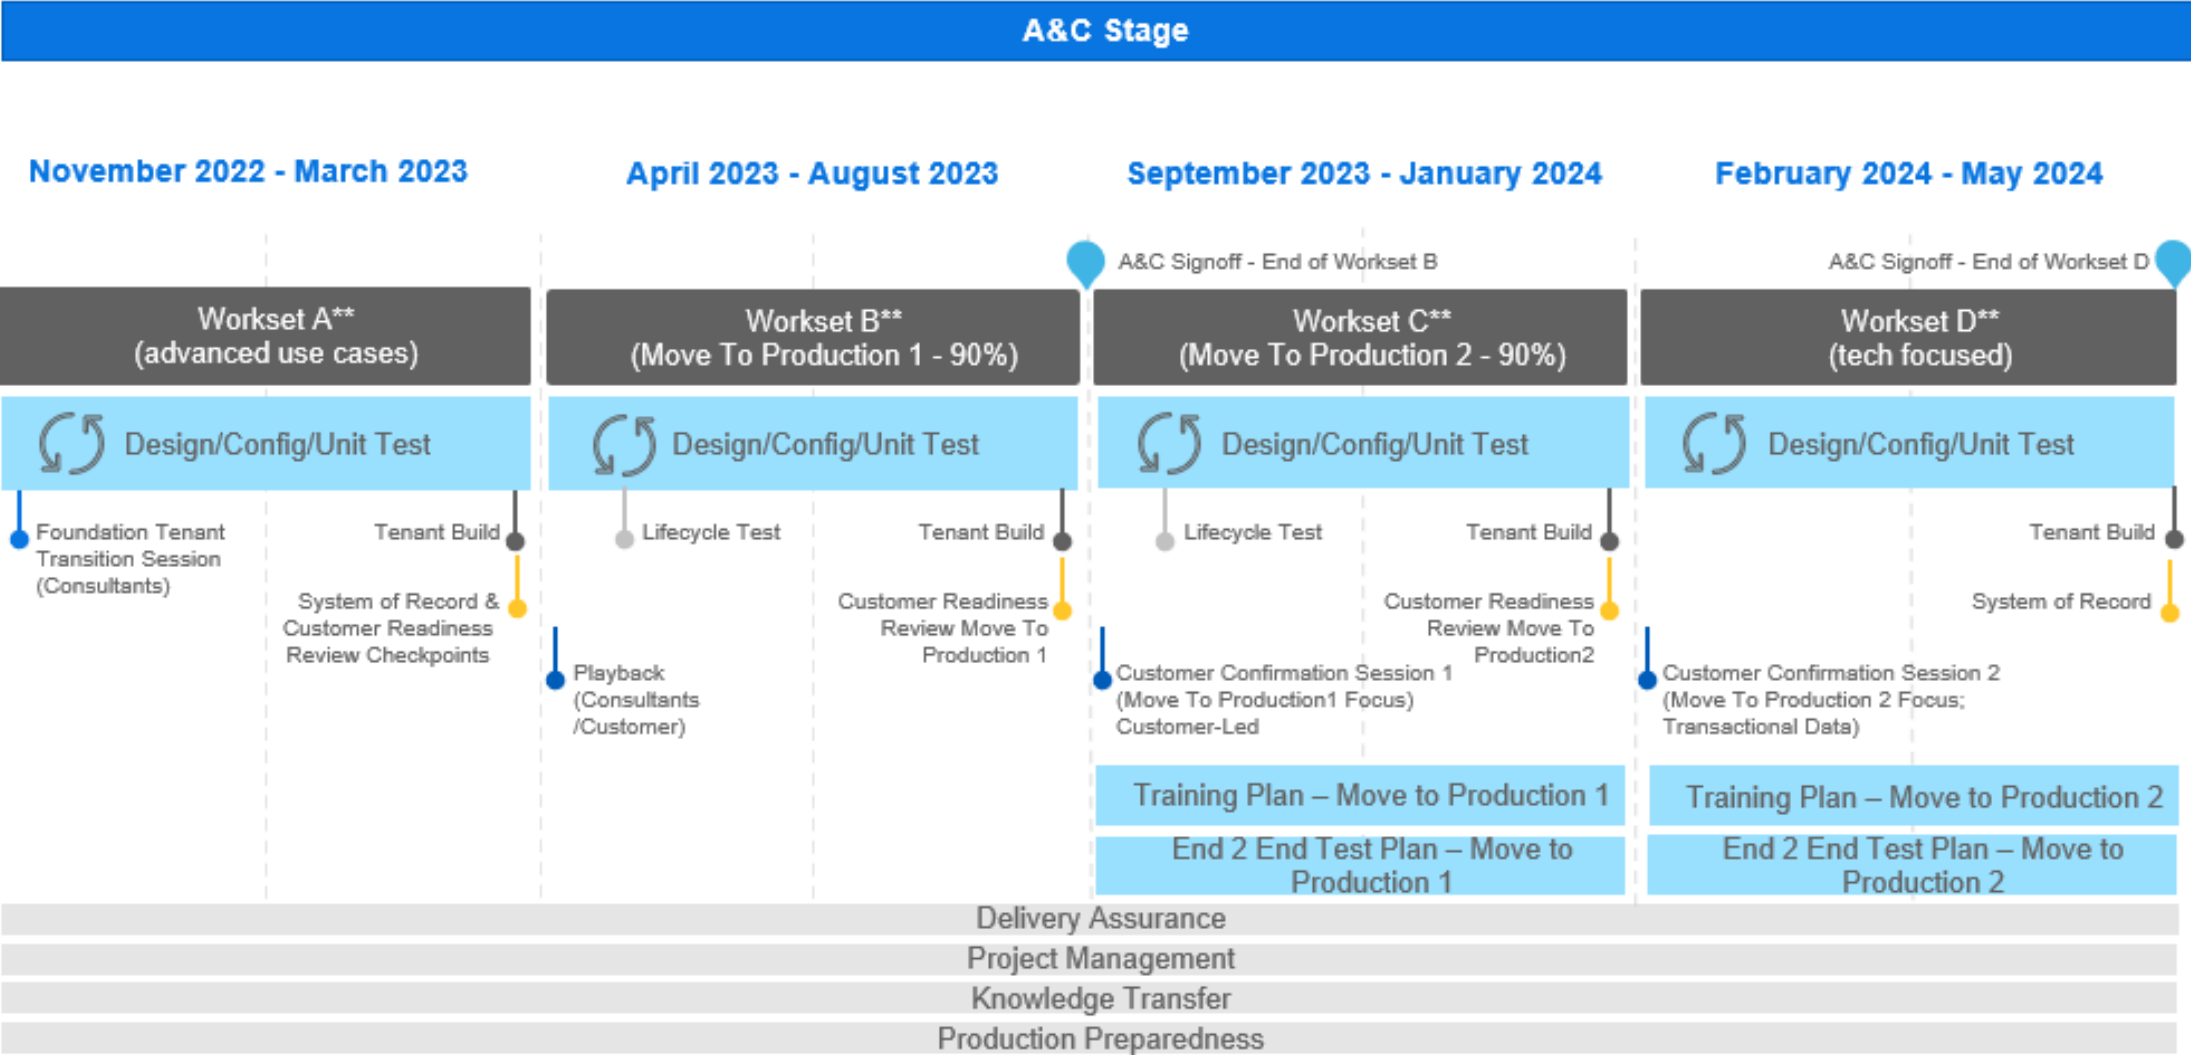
A&C Stage

November 2022 - March 2023

April 2023 - August 2023

September 2023 - January 2024

February 2024 - May 2024

A&C Signoff - End of Workset B

A&C Signoff - End of Workset D

Workset A**
(advanced use cases)

Workset B**
(Move To Production 1 - 90%)

Workset C**
(Move To Production 2 - 90%)

Workset D**
(tech focused)

Design/Config/Unit Test

Design/Config/Unit Test

Design/Config/Unit Test

Design/Config/Unit Test

Foundation Tenant Transition Session (Consultants)

Tenant Build

System of Record & Customer Readiness Review Checkpoints

Lifecycle Test

Tenant Build

Customer Readiness Review Move To Production 1

Playback (Consultants /Customer)

Lifecycle Test

Tenant Build

Customer Readiness Review Move To Production2

Customer Confirmation Session 1 (Move To Production1 Focus) Customer-Led

Tenant Build

System of Record

Customer Confirmation Session 2 (Move To Production 2 Focus; Transactional Data)

Training Plan – Move to Production 1

Training Plan – Move to Production 2

End 2 End Test Plan – Move to Production 1

End 2 End Test Plan – Move to Production 2

Delivery Assurance

Project Management

Knowledge Transfer

Production Preparedness